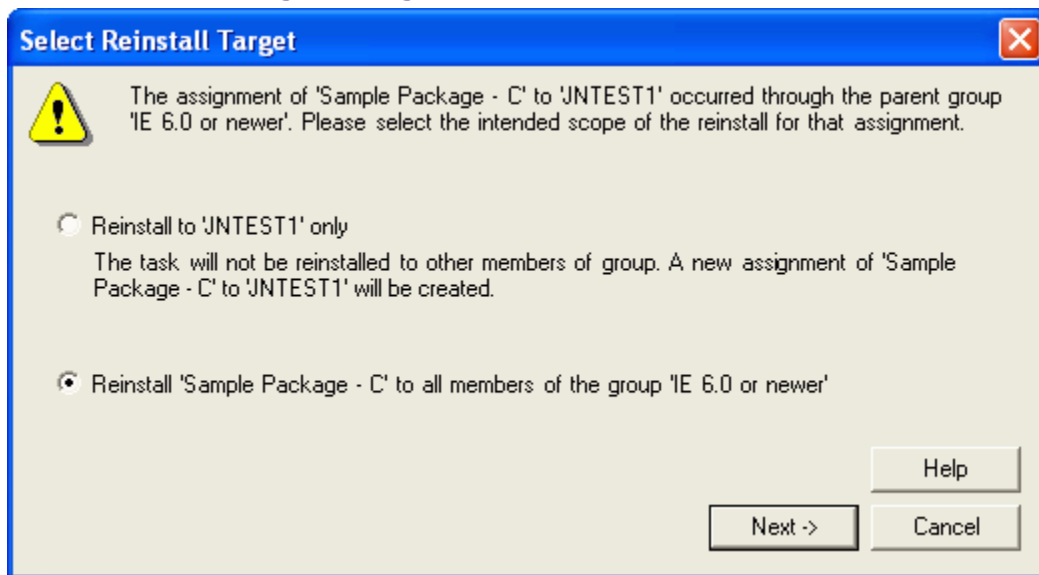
Select Reinstall Target

The assignment of 'Sample Package - C' to 'JNTEST1' occurred through the parent group 'IE 6.0 or newer'. Please select the intended scope of the reinstall for that assignment.

Reinstall to 'JNTEST1' only

The task will not be reinstalled to other members of group. A new assignment of 'Sample Package - C' to 'JNTEST1' will be created.

Reinstall 'Sample Package - C' to all members of the group 'IE 6.0 or newer'

Help

Next ->

Cancel